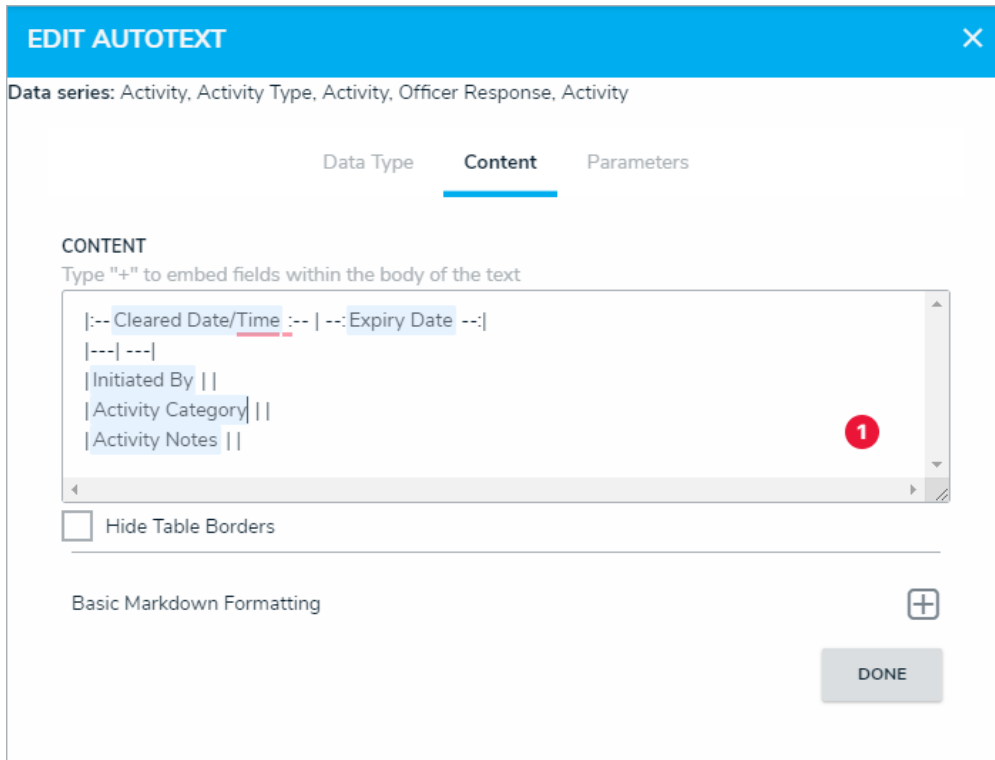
EDIT AUTOTEXT

×

Data series: Activity, Activity Type, Activity, Officer Response, Activity

Data Type Content Parameters

CONTENT

Type "+" to embed fields within the body of the text

|:-- Cleared Date/Time :-- | --: Expiry Date --:|
|---| ---|
| Initiated By | |
| Activity Category | |
| Activity Notes | |

1

Hide Table Borders

Basic Markdown Formatting

DONE